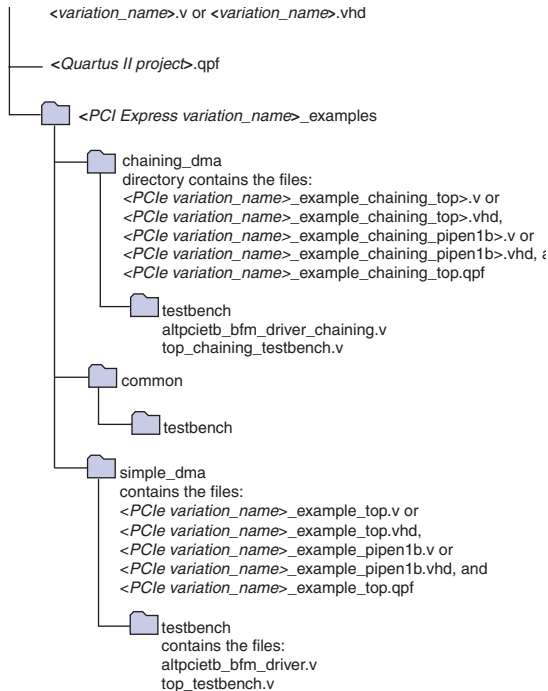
<*variation_name*>.v or <*variation_name*>.vhd

<*Quartus II project*>.qpf

<*PCI Express variation_name*>_examples

chaining_dma
directory contains the files:
<*PCIe variation_name*>_example_chaining_top>.v or
<*PCIe variation_name*>_example_chaining_top>.vhd,
<*PCIe variation_name*>_example_chaining_pipen1b>.v or
<*PCIe variation_name*>_example_chaining_pipen1b>.vhd, a
<*PCIe variation_name*>_example_chaining_top.qpf

testbench
altpcietb_bfm_driver_chaining.v
top_chaining_testbench.v

common

testbench

simple_dma
contains the files:
<*PCIe variation_name*>_example_top.v or
<*PCIe variation_name*>_example_top.vhd,
<*PCIe variation_name*>_example_pipen1b.v or
<*PCIe variation_name*>_example_pipen1b.vhd, and
<*PCIe variation_name*>_example_top.qpf

testbench
contains the files:
altpcietb_bfm_driver.v
top_testbench.v